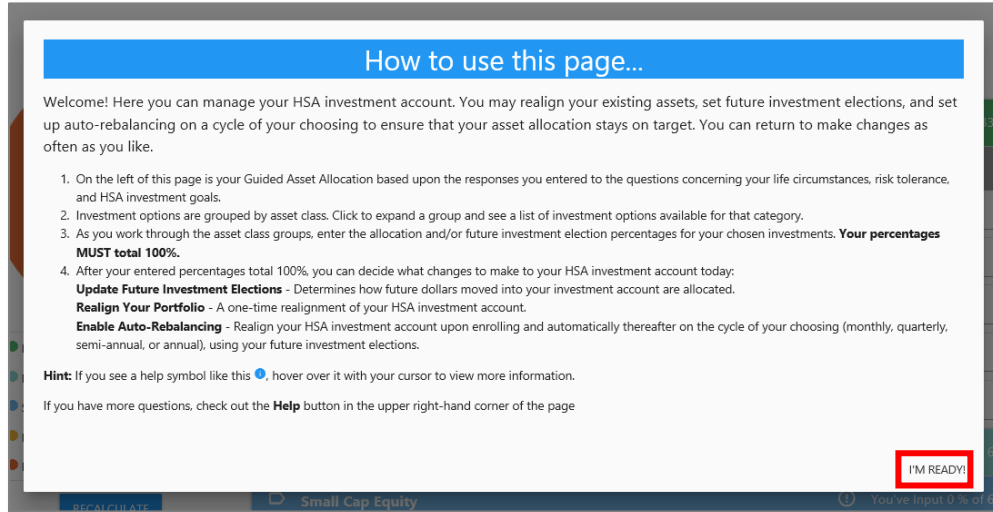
How to use this page...

Welcome! Here you can manage your HSA investment account. You may realign your existing assets, set future investment elections, and set up auto-rebalancing on a cycle of your choosing to ensure that your asset allocation stays on target. You can return to make changes as often as you like.

1. On the left of this page is your Guided Asset Allocation based upon the responses you entered to the questions concerning your life circumstances, risk tolerance, and HSA investment goals.
2. Investment options are grouped by asset class. Click to expand a group and see a list of investment options available for that category.
3. As you work through the asset class groups, enter the allocation and/or future investment election percentages for your chosen investments. **Your percentages MUST total 100%.**
4. After your entered percentages total 100%, you can decide what changes to make to your HSA investment account today:
**Update Future Investment Elections** - Determines how future dollars moved into your investment account are allocated.
**Realign Your Portfolio** - A one-time realignment of your HSA investment account.
**Enable Auto-Rebalancing** - Realign your HSA investment account upon enrolling and automatically thereafter on the cycle of your choosing (monthly, quarterly, semi-annual, or annual), using your future investment elections.

**Hint:** If you see a help symbol like this, hover over it with your cursor to view more information.

If you have more questions, check out the **Help** button in the upper right-hand corner of the page

I'M READY!

RECALCULATE Small Cap Equity You've Input 0 % of